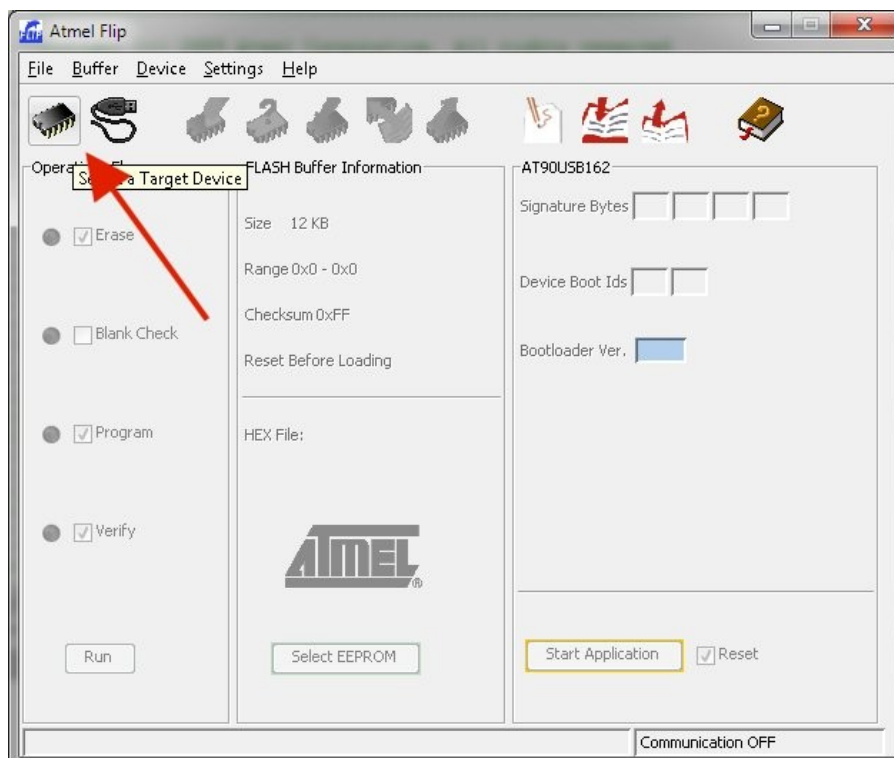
Atmel Flip

File Buffer Device Settings Help

Operat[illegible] Fl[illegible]

Se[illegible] a Target Device

FLASH Buffer Information

AT90USB162

Erase

Blank Check

Program

Verify

Run

Size 12 KB

Range 0x0 - 0x0

Checksum 0xFF

Reset Before Loading

HEX File:

ATMEL

Select EEPROM

Signature Bytes

Device Boot Ids

Bootloader Ver.

Start Application

Reset

Communication OFF